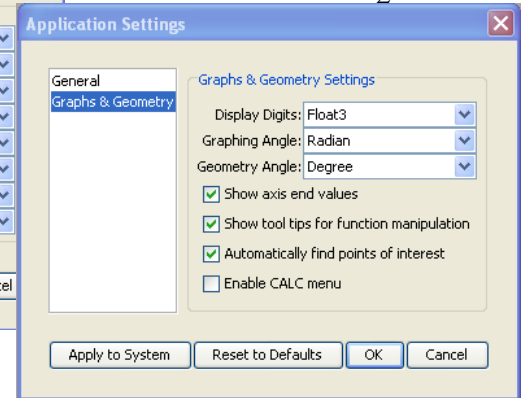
Application Settings

General
Graphs & Geometry

Graphs & Geometry Settings
Display Digits: Float3
Graphing Angle: Radian
Geometry Angle: Degree
Show axis end values
Show tool tips for function manipulation
Automatically find points of interest
Enable CALC menu

Apply to System
Reset to Defaults
OK
Cancel